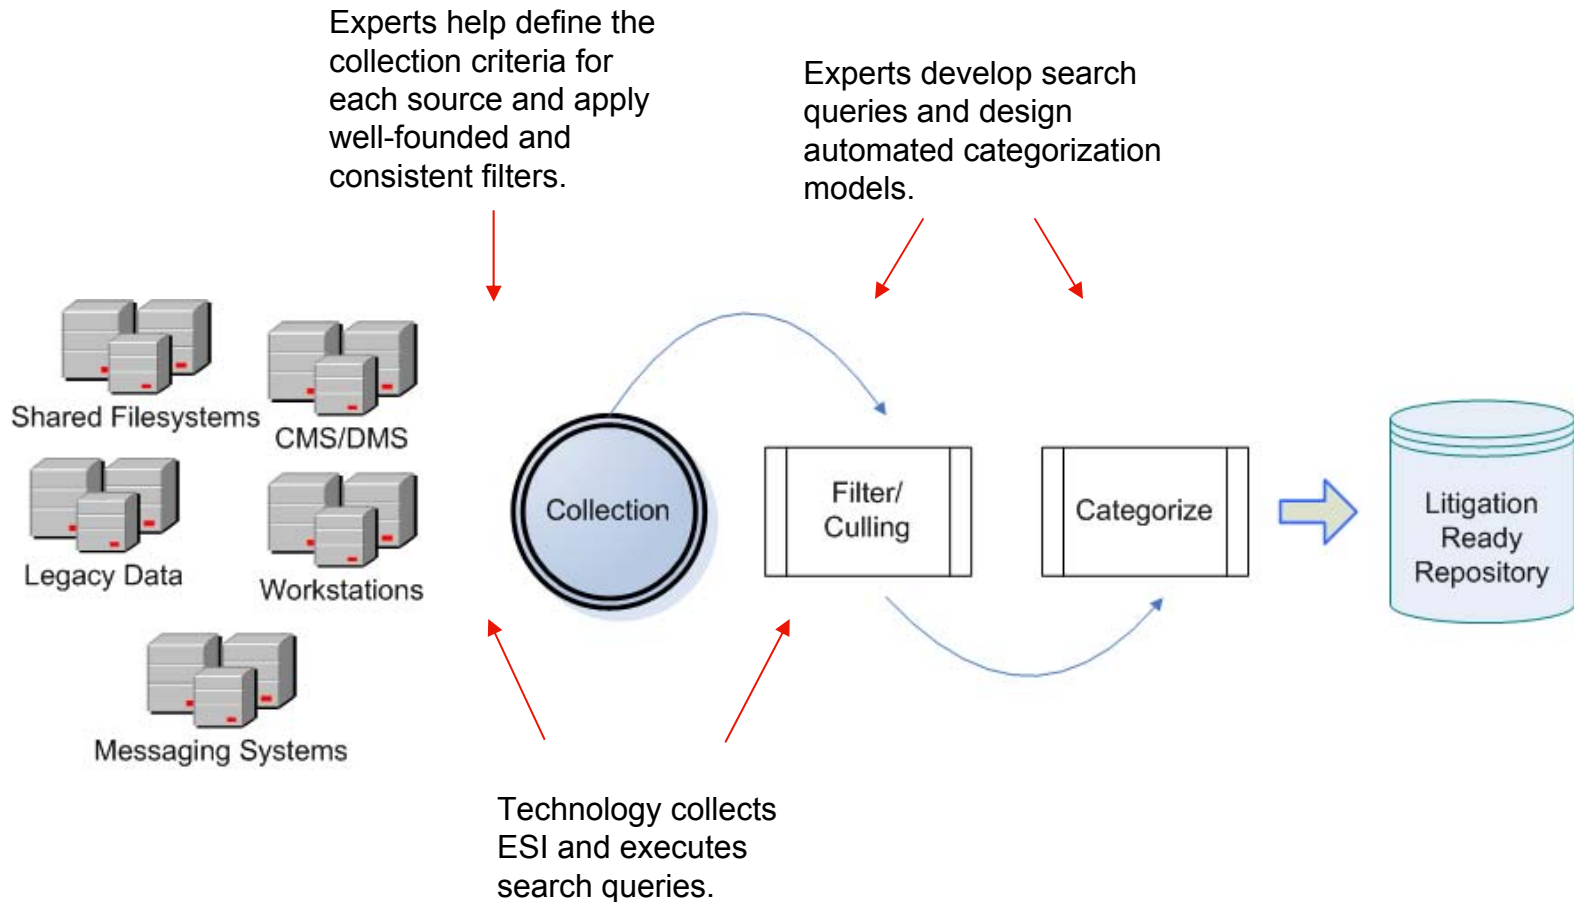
Experts help define the collection criteria for each source and apply well-founded and consistent filters.

Experts develop search queries and design automated categorization models.

Shared Filesystems

CMS/DMS

Legacy Data

Workstations

Messaging Systems

Collection

Filter/ Culling

Categorize

Litigation Ready Repository

Technology collects ESI and executes search queries.